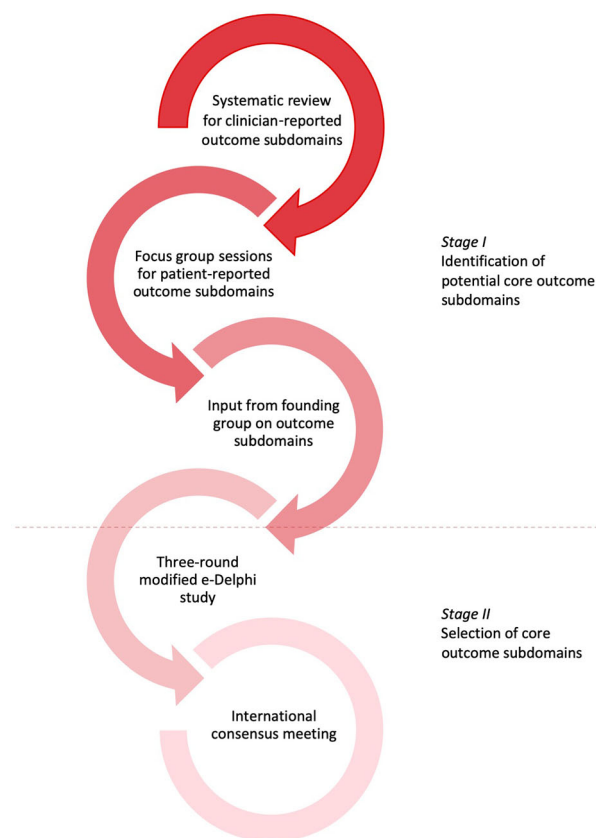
Systematic review for clinician-reported outcome subdomains

Focus group sessions for patient-reported outcome subdomains

*Stage I*
Identification of potential core outcome subdomains

Input from founding group on outcome subdomains

Three-round modified e-Delphi study

*Stage II*
Selection of core outcome subdomains

International consensus meeting